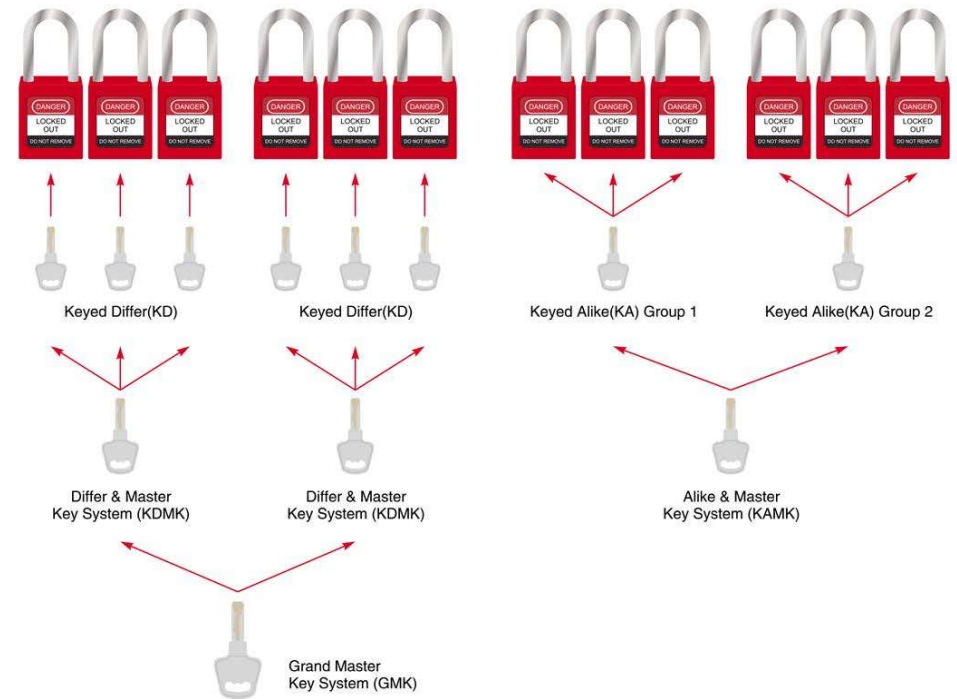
DANGER
LOCKED OUT
DO NOT REMOVE

DANGER
LOCKED OUT
DO NOT REMOVE

DANGER
LOCKED OUT
DO NOT REMOVE

DANGER
LOCKED OUT
DO NOT REMOVE

DANGER
LOCKED OUT
DO NOT REMOVE

DANGER
LOCKED OUT
DO NOT REMOVE

DANGER
LOCKED OUT
DO NOT REMOVE

DANGER
LOCKED OUT
DO NOT REMOVE

DANGER
LOCKED OUT
DO NOT REMOVE

DANGER
LOCKED OUT
DO NOT REMOVE

DANGER
LOCKED OUT
DO NOT REMOVE

DANGER
LOCKED OUT
DO NOT REMOVE

Keyed Differ(KD)

Keyed Differ(KD)

Keyed Alike(KA) Group 1

Keyed Alike(KA) Group 2

Differ & Master
Key System (KDMK)

Differ & Master
Key System (KDMK)

Alike & Master
Key System (KAMK)

Grand Master
Key System (GMK)